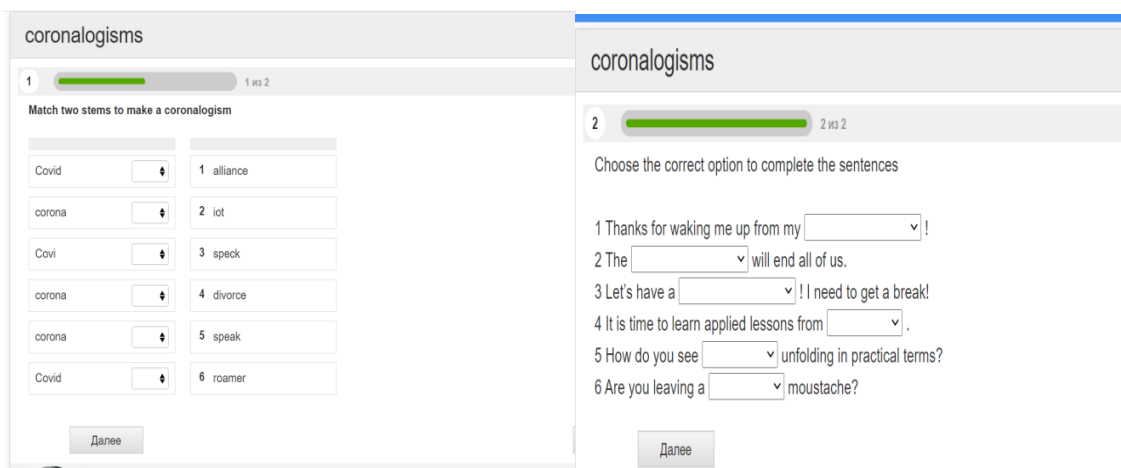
coronalogisms

1 1 из 2

Match two stems to make a coronalogism

| | |
|---|---|
| Covid | 1 alliance |
| corona | 2 iot |
| Covi | 3 speck |
| corona | 4 divorce |
| corona | 5 speak |
| Covid | 6 roamer |

Далее

coronalogisms

2 2 из 2

Choose the correct option to complete the sentences

1 Thanks for waking me up from my [ ] !
2 The [ ] will end all of us.
3 Let's have a [ ] ! I need to get a break!
4 It is time to learn applied lessons from [ ] .
5 How do you see [ ] unfolding in practical terms?
6 Are you leaving a [ ] moustache?

Далее